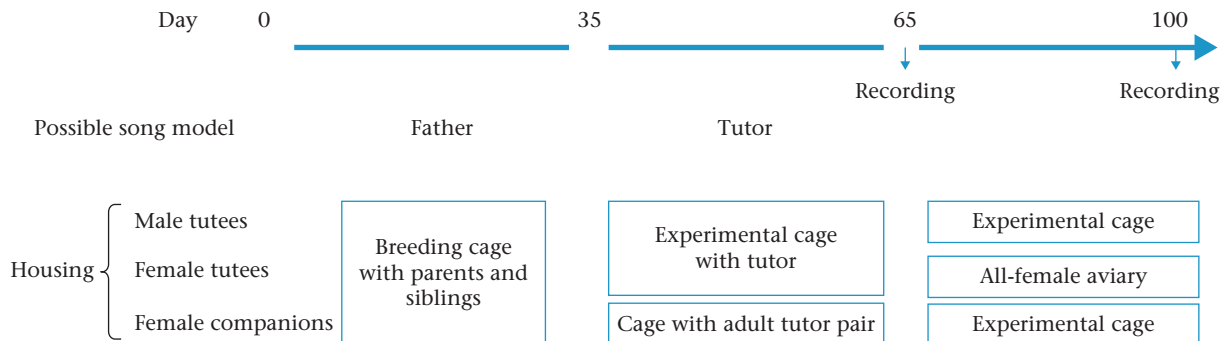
Day 0 35 65 100

Recording Recording

Possible song model Father Tutor

Housing

Male tutees

Female tutees

Female companions

Breeding cage with parents and siblings

Experimental cage with tutor

Cage with adult tutor pair

Experimental cage

All-female aviary

Experimental cage